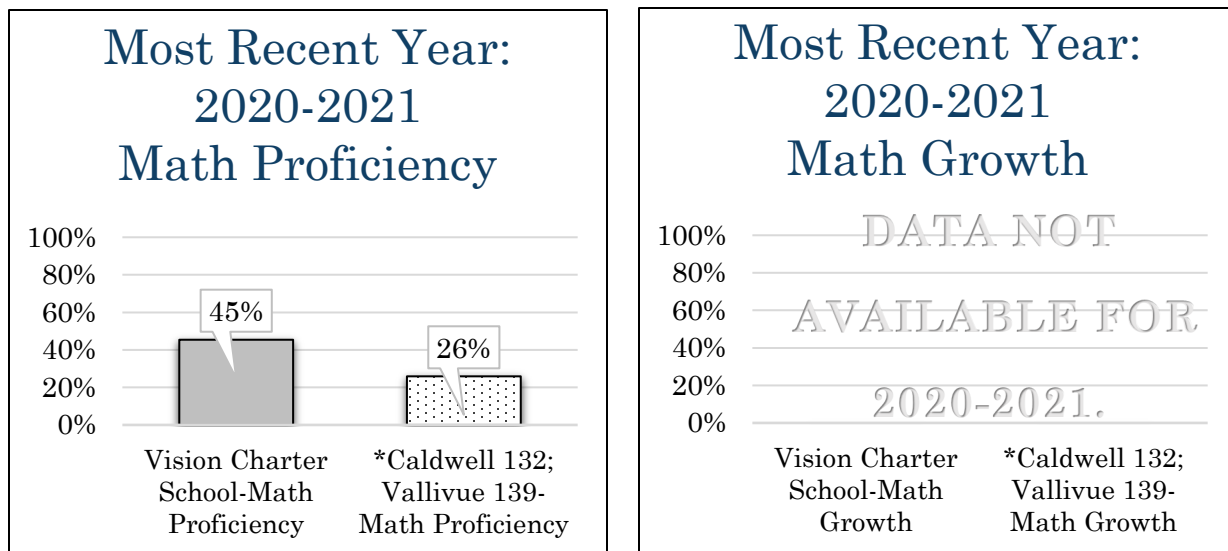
Most Recent Year: 2020-2021 Math Proficiency

100%
80%
60%
40%
20%
0%

45%
26%

Vision Charter School-Math Proficiency

*Caldwell 132; Vallivue 139- Math Proficiency

Most Recent Year: 2020-2021 Math Growth

100%
80%
60%
40%
20%
0%

DATA NOT AVAILABLE FOR 2020-2021.

Vision Charter School-Math Growth

*Caldwell 132; Vallivue 139- Math Growth